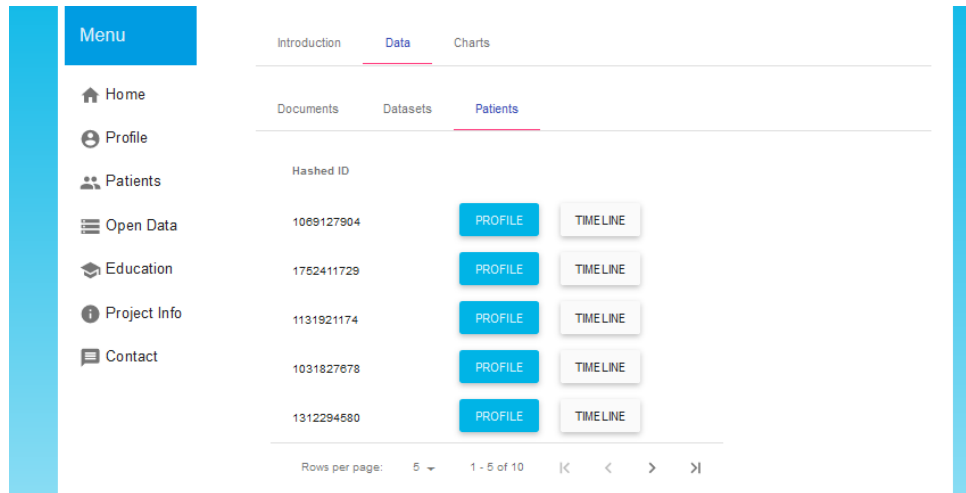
Menu

Home

Profile

Patients

Open Data

Education

Project Info

Contact

Introduction Data Charts

Documents Datasets Patients

| Hashed ID | | |
|---|---|---|
| 1069127904 | PROFILE | TIMELINE |
| 1752411729 | PROFILE | TIMELINE |
| 1131921174 | PROFILE | TIMELINE |
| 1031827678 | PROFILE | TIMELINE |
| 1312294580 | PROFILE | TIMELINE |

Rows per page: 5 1 - 5 of 10